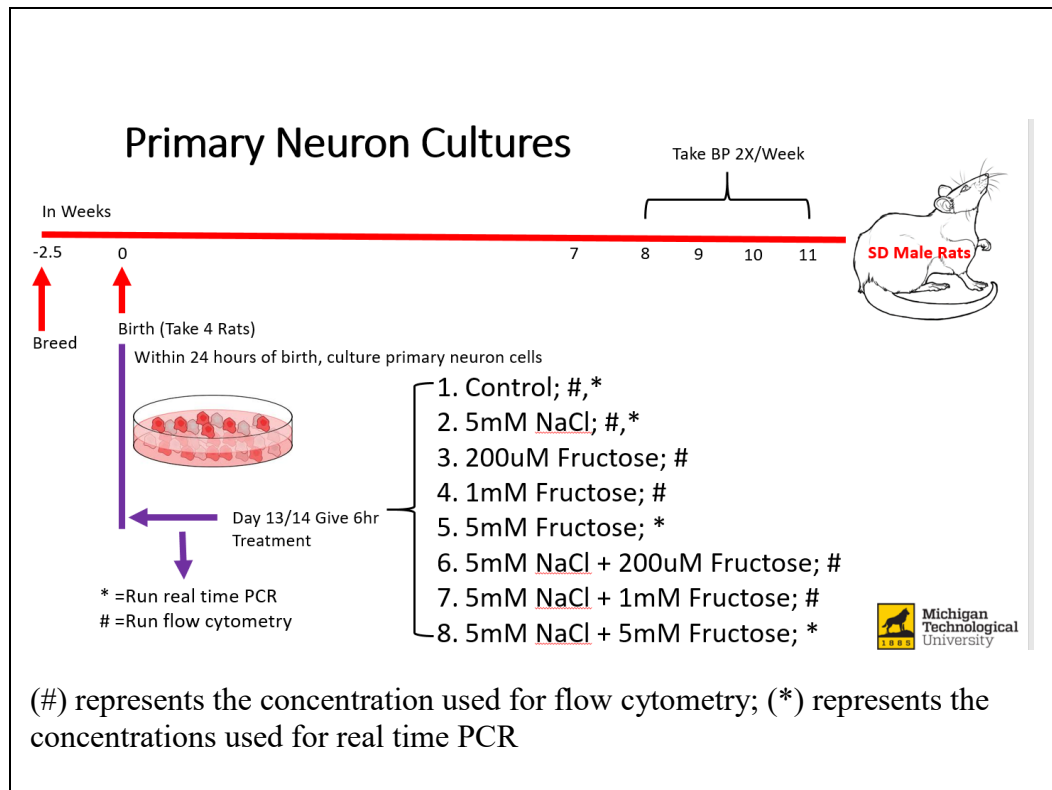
Primary Neuron Cultures

Take BP 2X/Week

In Weeks

-2.5 0 7 8 9 10 11

SD Male Rats

Breed

Birth (Take 4 Rats)

Within 24 hours of birth, culture primary neuron cells

1. Control; #,*
2. 5mM NaCl; #,*
3. 200uM Fructose; #
4. 1mM Fructose; #
5. 5mM Fructose; *
6. 5mM NaCl + 200uM Fructose; #
7. 5mM NaCl + 1mM Fructose; #
8. 5mM NaCl + 5mM Fructose; *

Day 13/14 Give 6hr Treatment

* =Run real time PCR
# =Run flow cytometry

Michigan Technological University 1885

(#) represents the concentration used for flow cytometry; (*) represents the concentrations used for real time PCR